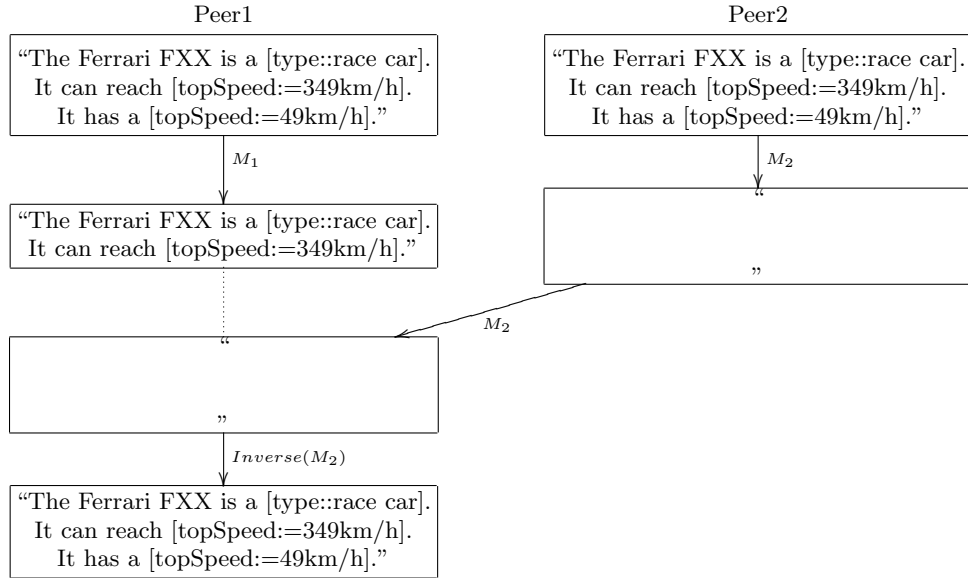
Peer1

Peer2

“The Ferrari FXX is a [type::race car]. It can reach [topSpeed:=349km/h]. It has a [topSpeed:=49km/h].”

“The Ferrari FXX is a [type::race car]. It can reach [topSpeed:=349km/h]. It has a [topSpeed:=49km/h].”

$M_1$

$M_2$

“The Ferrari FXX is a [type::race car]. It can reach [topSpeed:=349km/h].”

“ ”

$M_2$

“ ”

$Inverse(M_2)$

“The Ferrari FXX is a [type::race car]. It can reach [topSpeed:=349km/h]. It has a [topSpeed:=49km/h].”